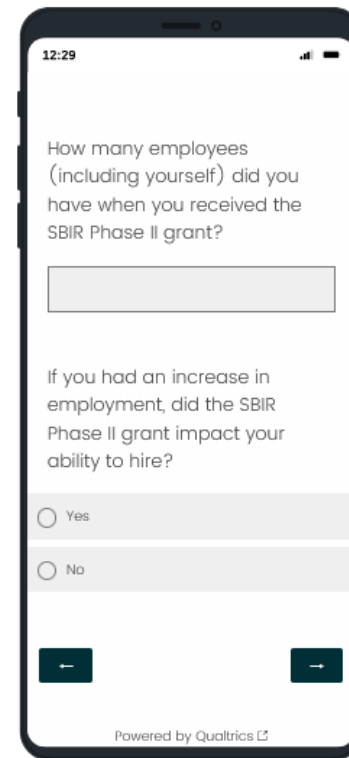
12:29

How many employees (including yourself) did you have when you received the SBIR Phase II grant?

If you had an increase in employment, did the SBIR Phase II grant impact your ability to hire?

Yes

No

←

→

Powered by Qualtrics